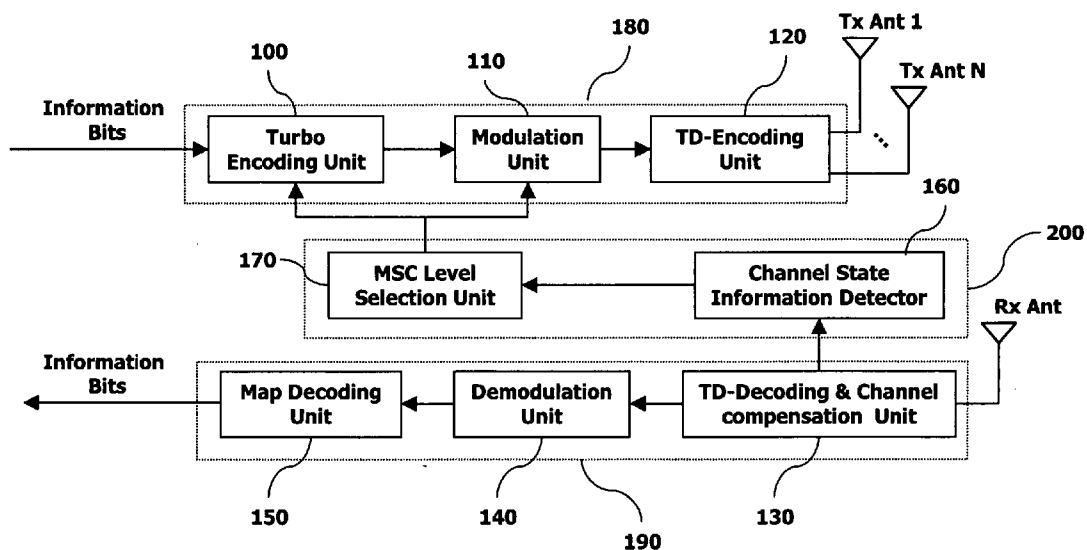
180

100

110

120

Tx Ant 1

Tx Ant N

Information Bits

Turbo Encoding Unit

Modulation Unit

TD-Encoding Unit

...

160

200

170

MSC Level Selection Unit

Channel State Information Detector

Rx Ant

Information Bits

Map Decoding Unit

Demodulation Unit

TD-Decoding & Channel compensation Unit

150

140

190

130